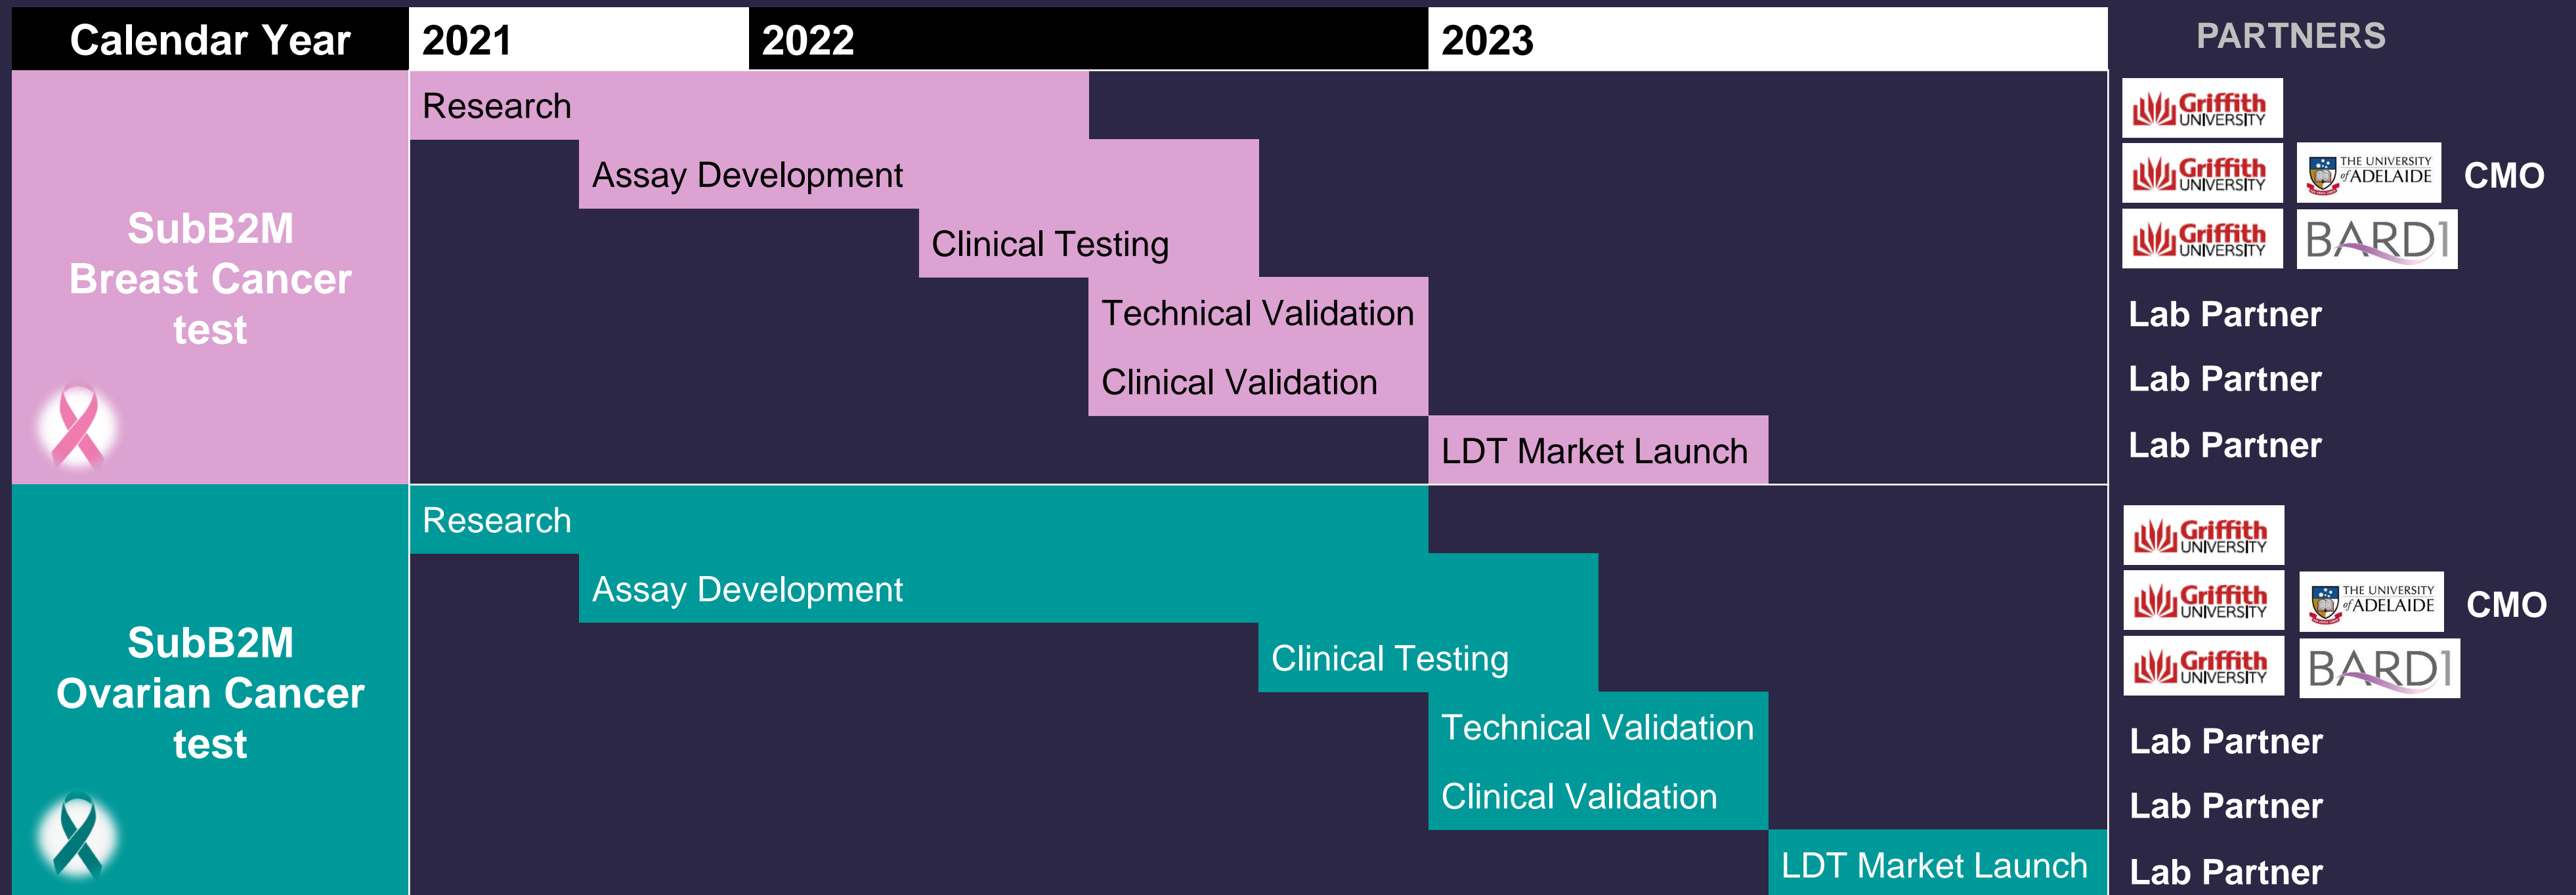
| Calendar Year | 2021 | 2022 | 2023 | PARTNERS |
|---|---|---|---|---|
| SubB2M Breast Cancer test | Research | | | Griffith UNIVERSITY |
| | Assay Development | | | Griffith UNIVERSITY, THE UNIVERSITY of ADELAIDE, CMO |
| | Clinical Testing | | | Griffith UNIVERSITY, BARD1 |
| | | Technical Validation | | Lab Partner |
| | | Clinical Validation | | Lab Partner |
| | | | LDT Market Launch | Lab Partner |
| SubB2M Ovarian Cancer test | Research | | | Griffith UNIVERSITY |
| | Assay Development | | | Griffith UNIVERSITY, THE UNIVERSITY of ADELAIDE, CMO |
| | | Clinical Testing | | Griffith UNIVERSITY, BARD1 |
| | | | Technical Validation | Lab Partner |
| | | | Clinical Validation | Lab Partner |
| | | | LDT Market Launch | Lab Partner |